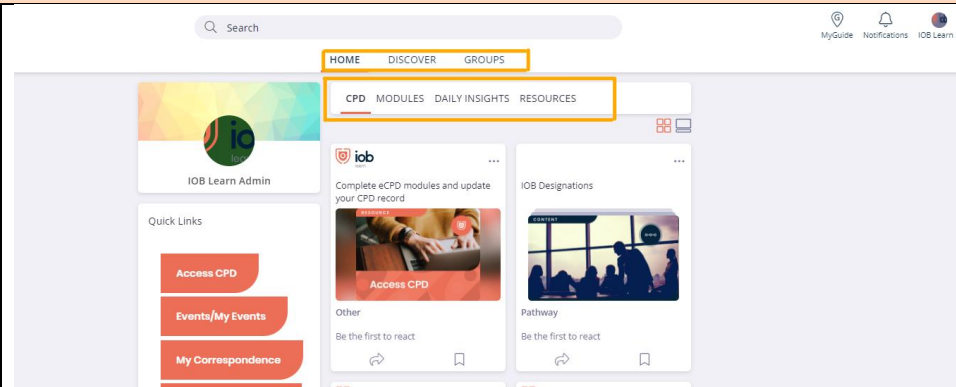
Search

MyGuide Notifications IOB Learn

HOME DISCOVER GROUPS

CPD MODULES DAILY INSIGHTS RESOURCES

IOB Learn Admin

Quick Links

Access CPD

Events/My Events

My Correspondence

iob

Complete eCPD modules and update your CPD record

RESOURCE

Access CPD

Other

Be the first to react

IOB Designations

CONTENT

Pathway

Be the first to react